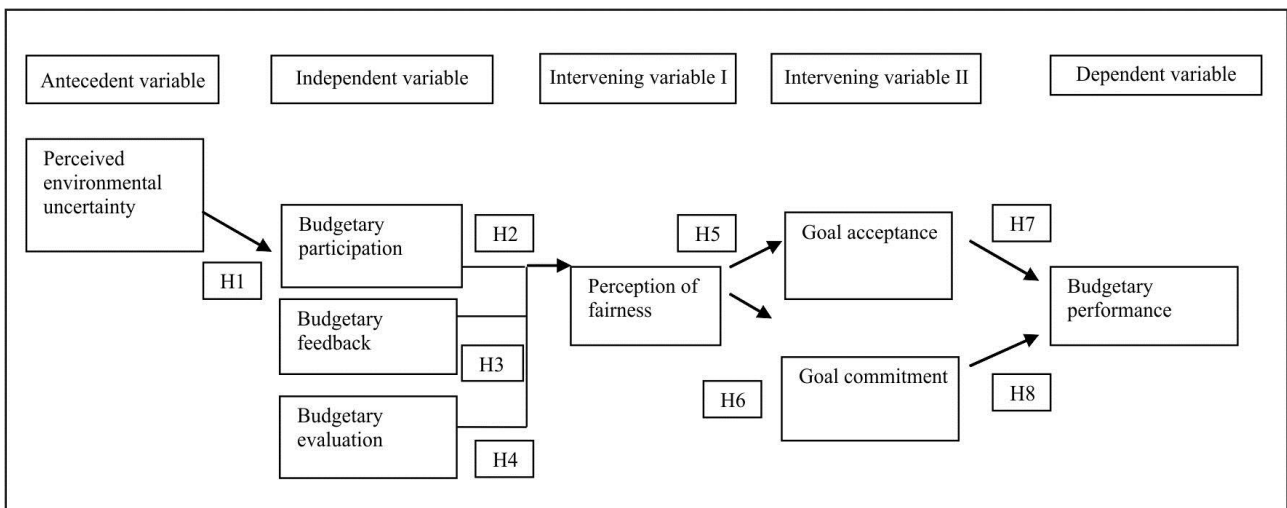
Antecedent variable

Independent variable

Intervening variable I

Intervening variable II

Dependent variable

Perceived environmental uncertainty

H1

Budgetary participation

H2

Budgetary feedback

H3

Budgetary evaluation

H4

Perception of fairness

H5

Goal acceptance

H6

Goal commitment

H7

Budgetary performance

H8